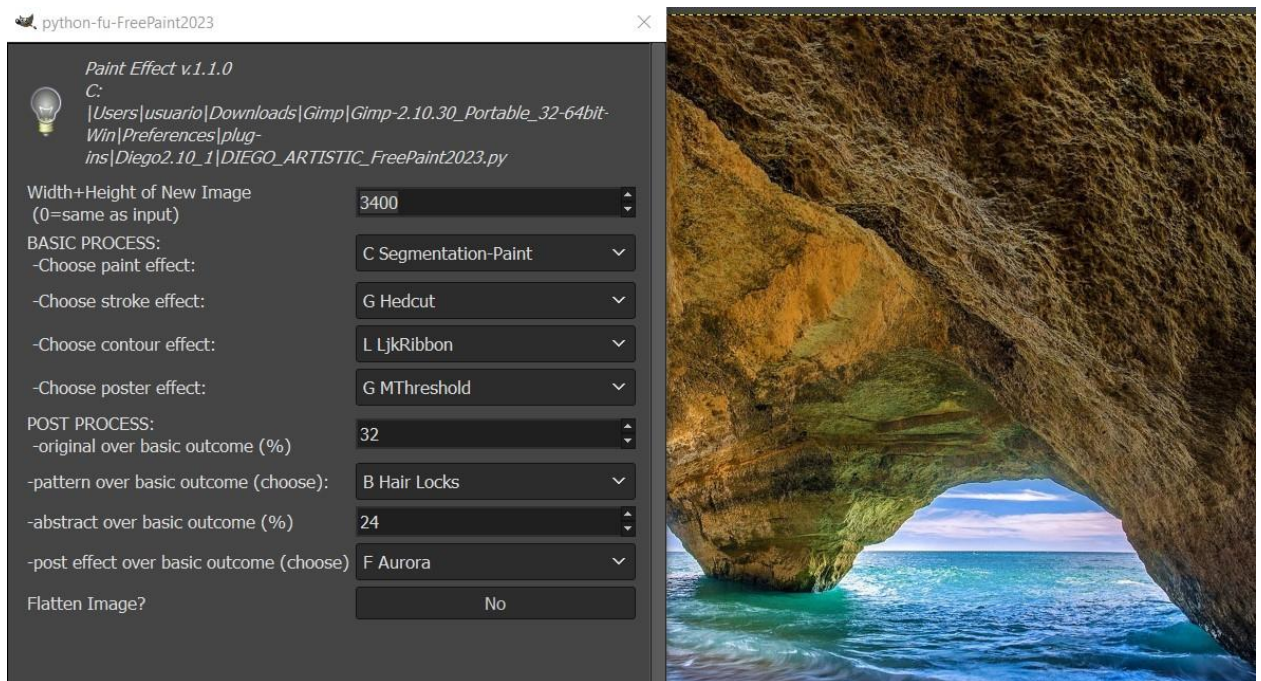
python-fu-FreePaint2023

Paint Effect v.1.1.0
C:
|Users|usuario|Downloads|Gimp|Gimp-2.10.30_Portable_32-64bit-Win|Preferences|plug-ins|Diego2.10_1|DIEGO_ARTISTIC_FreePaint2023.py

Width+Height of New Image
(0=same as input) | 3400

BASIC PROCESS:
-Choose paint effect: | C Segmentation-Paint

-Choose stroke effect: | G Hedcut

-Choose contour effect: | L LjkRibbon

-Choose poster effect: | G MThreshold

POST PROCESS:
-original over basic outcome (%) | 32

-pattern over basic outcome (choose): | B Hair Locks

-abstract over basic outcome (%) | 24

-post effect over basic outcome (choose) | F Aurora

Flatten Image? | No